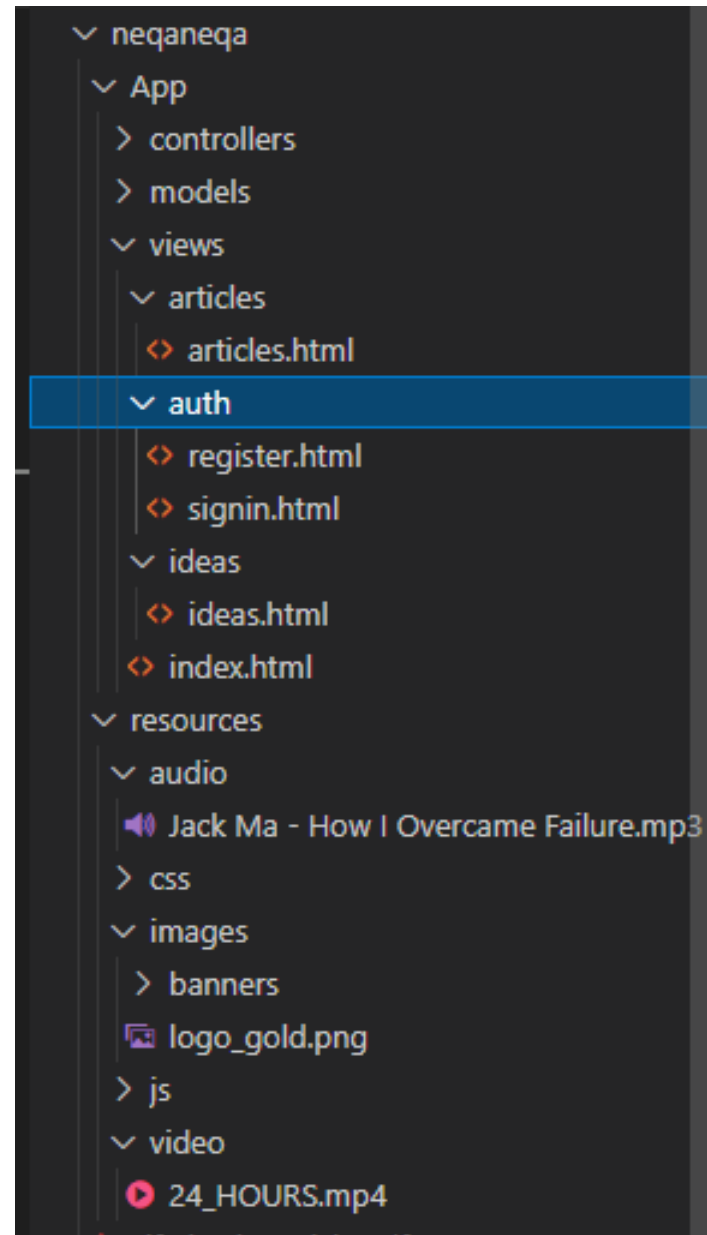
neqaneqa
App
controllers
models
views
articles
articles.html
auth
register.html
signin.html
ideas
ideas.html
index.html
resources
audio
Jack Ma - How I Overcame Failure.mp3
css
images
banners
logo_gold.png
js
video
24_HOURS.mp4